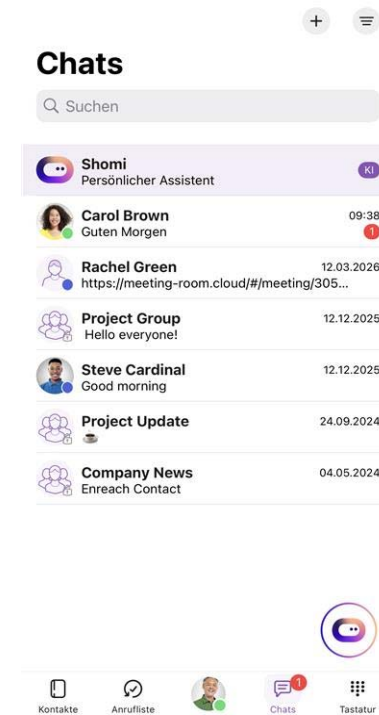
+

Chats

Suchen

Shomi
Persönlicher Assistent
KI

Carol Brown
Guten Morgen
09:38
1

Rachel Green
https://meeting-room.cloud/#/meeting/305...
12.03.2026

Project Group
Hello everyone!
12.12.2025

Steve Cardinal
Good morning
12.12.2025

Project Update
24.09.2024

Company News
Enreach Contact
04.05.2024

Kontakte
Anrufliste
1
Chats
Tastatur